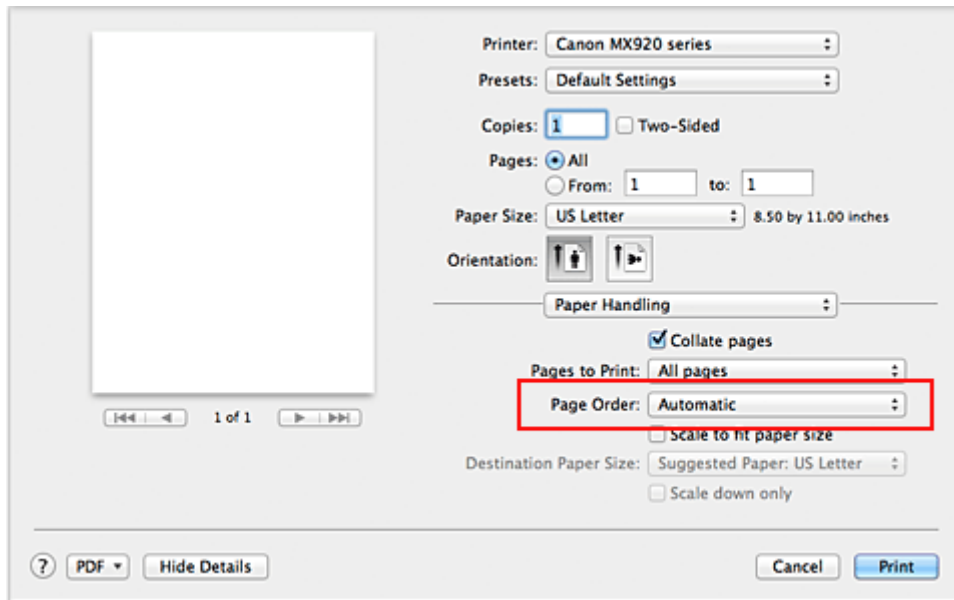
Printer: Canon MX920 series

Presets: Default Settings

Copies: 1 Two-Sided

Pages: All
From: 1 to: 1

Paper Size: US Letter 8.50 by 11.00 inches

Orientation:

Paper Handling

Collate pages

Pages to Print: All pages

Page Order: Automatic

Scale to fit paper size

Destination Paper Size: Suggested Paper: US Letter

Scale down only

1 of 1

? PDF Hide Details

Cancel Print